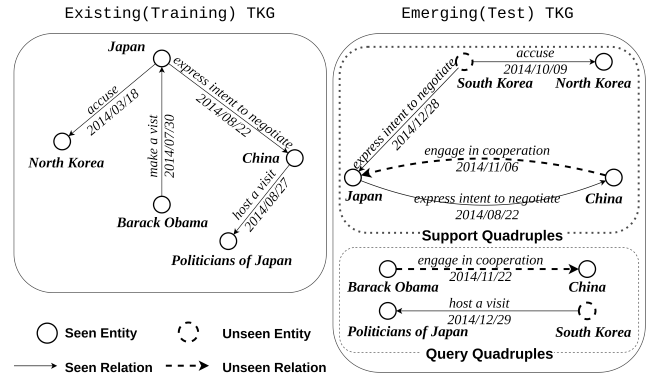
Existing(Training) TKG

Japan
accuse
2014/03/18
North Korea
express intent to negotiate
2014/08/22
make a visit
2014/07/30
Barack Obama
China
host a visit
2014/08/27
Politicians of Japan

Emerging(Test) TKG

South Korea
accuse
2014/10/09
North Korea
express intent to negotiate
2014/12/28
engage in cooperation
2014/11/06
Japan
express intent to negotiate
2014/08/22
China
Support Quadruples

Barack Obama
engage in cooperation
2014/11/22
China
Politicians of Japan
host a visit
2014/12/29
South Korea
Query Quadruples

Seen Entity
Unseen Entity
Seen Relation
Unseen Relation